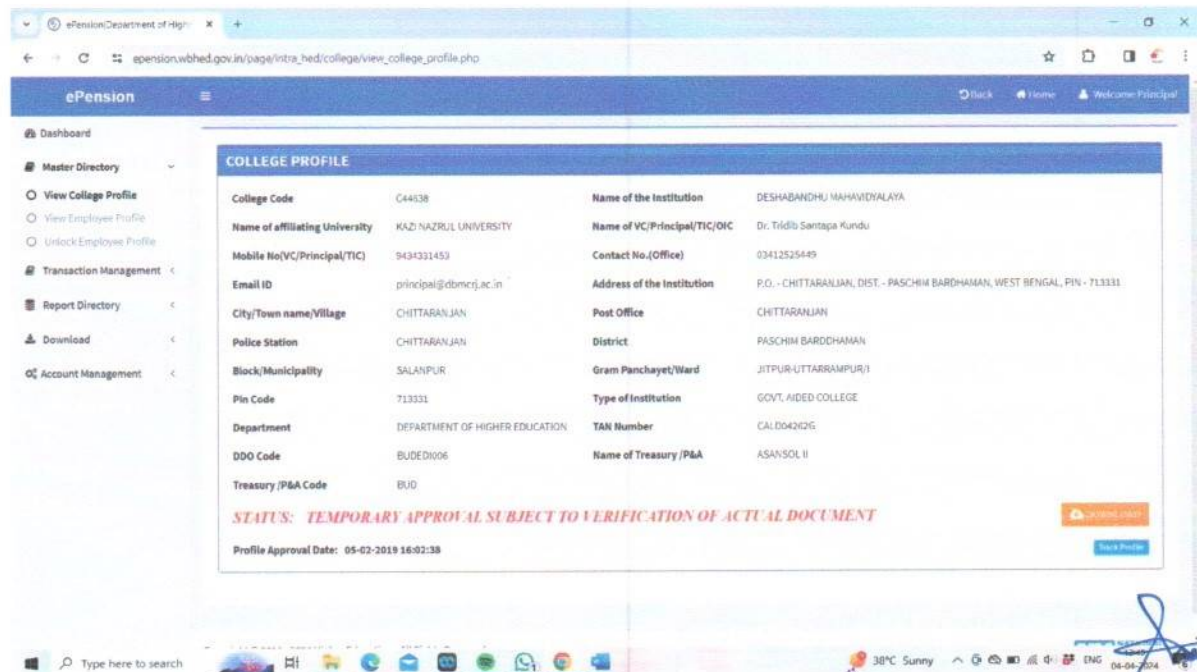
ePension|Department of High ×

epension.wbhed.gov.in/page/intra_hed/college/view_college_profile.php

ePension

Back Home Welcome Principal

Dashboard

Master Directory

View College Profile

View Employee Profile

Unlock Employee Profile

Transaction Management

Report Directory

Download

Account Management

COLLEGE PROFILE

| | | | |
|---|---|---|---|
| College Code | C44538 | Name of the Institution | DESHABANDHU MAHAVIDYALAYA |
| Name of affiliating University | KAZI NAZRUL UNIVERSITY | Name of VC/Principal/TIC/OIC | Dr. Tridib Santapa Kundu |
| Mobile No(VC/Principal/TIC) | 9434331453 | Contact No.(Office) | 03412525449 |
| Email ID | principal@dbmcrj.ac.in | Address of the Institution | P.O. - CHITTARANJAN, DIST. - PASCHIM BARDHAMAN, WEST BENGAL, PIN - 713331 |
| City/Town name/Village | CHITTARANJAN | Post Office | CHITTARANJAN |
| Police Station | CHITTARANJAN | District | PASCHIM BARDDHAMAN |
| Block/Municipality | SALANPUR | Gram Panchayet/Ward | JITPUR-UTTARRAMPUR/I |
| Pin Code | 713331 | Type of Institution | GOVT. AIDED COLLEGE |
| Department | DEPARTMENT OF HIGHER EDUCATION | TAN Number | CALD04262G |
| DDO Code | BUDEDI006 | Name of Treasury /P&A | ASANSOL II |
| Treasury /P&A Code | BUD | | |

STATUS: TEMPORARY APPROVAL SUBJECT TO VERIFICATION OF ACTUAL DOCUMENT

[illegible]

Profile Approval Date: 05-02-2019 16:02:38

Track Profile

Type here to search

38°C Sunny ENG 04-04-2024